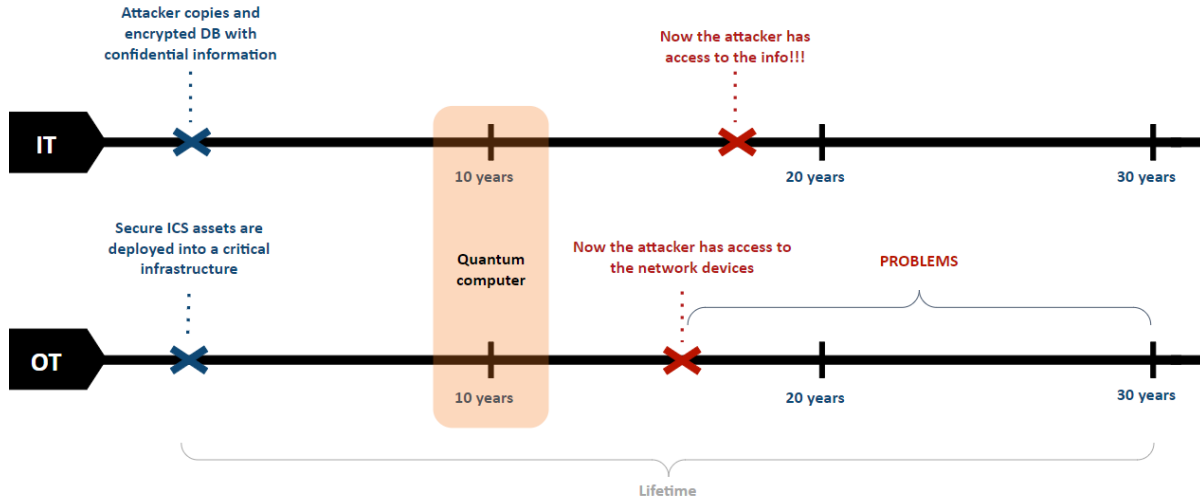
Attacker copies and encrypted DB with confidential information

Now the attacker has access to the info!!!

IT

10 years

20 years

30 years

Secure ICS assets are deployed into a critical infrastructure

Quantum computer

Now the attacker has access to the network devices

PROBLEMS

OT

10 years

20 years

30 years

Lifetime